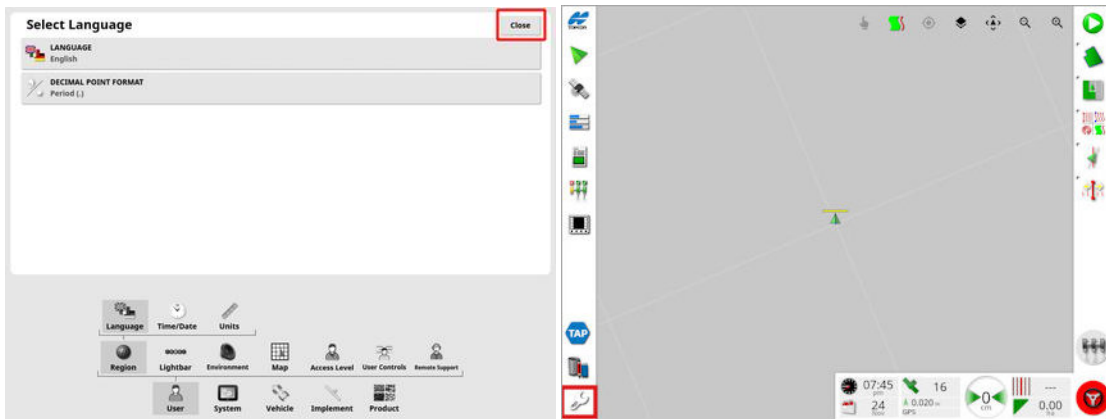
Select Language

Close

LANGUAGE
English

DECIMAL POINT FORMAT
Period (.)

Language Time/Date Units

Region Lightbar Environment Map Access Level User Controls Remote Support

User System Vehicle Implement Product

TOPCON

TAP

07:45 pm
24 Nov

16
0.020 m GPS

0 cm

---
0.00 ha